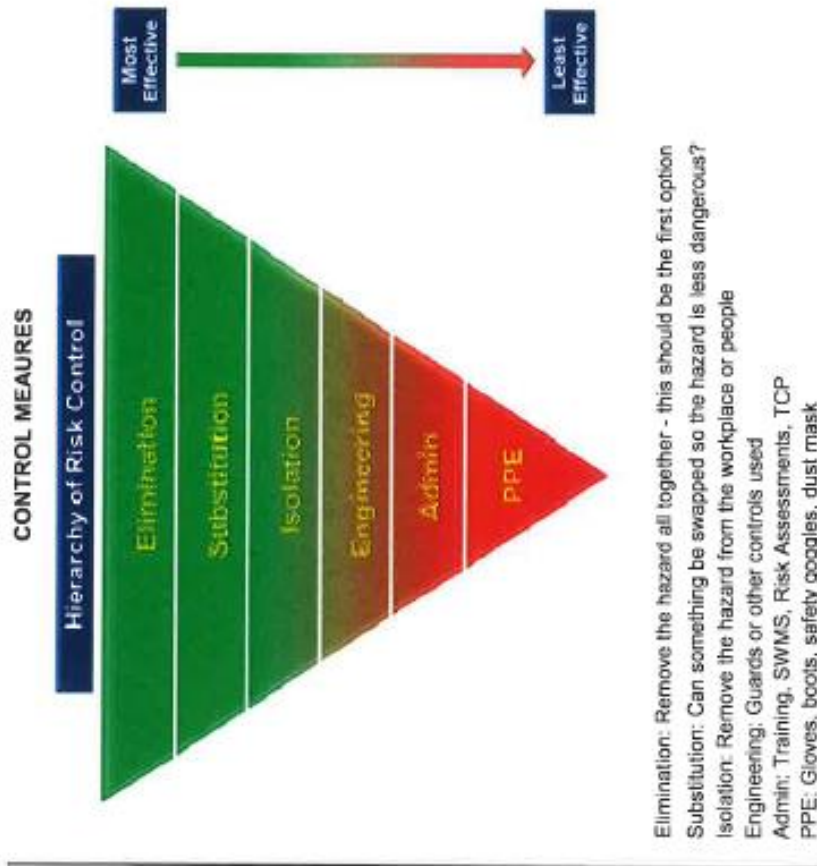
CONTROL MEAURES

Hierarchy of Risk Control

Most Effective

Least Effective

Elimination

Substitution

Isolation

Engineering

Admin

PPE

Elimination: Remove the hazard all together - this should be the first option
Substitution: Can something be swapped so the hazard is less dangerous?
Isolation: Remove the hazard from the workplace or people
Engineering: Guards or other controls used
Admin: Training, SWMS, Risk Assessments, TCP
PPE: Gloves, boots, safety goggles, dust mask